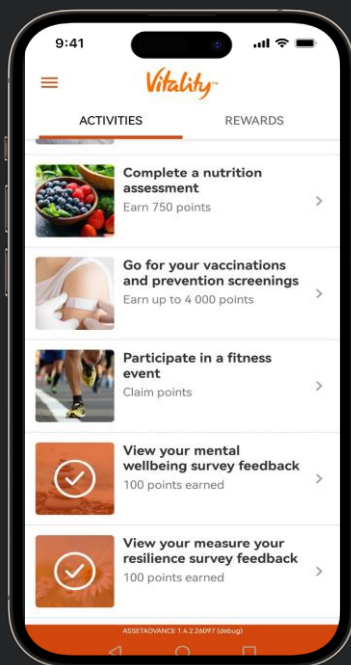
9:41

Vitality™

ACTIVITIES

REWARDS

Complete a nutrition assessment
Earn 750 points

Go for your vaccinations and prevention screenings
Earn up to 4 000 points

Participate in a fitness event
Claim points

View your mental wellbeing survey feedback
100 points earned

View your measure your resilience survey feedback
100 points earned

ASSETADVANCE 1.4.2.26097 (debug)